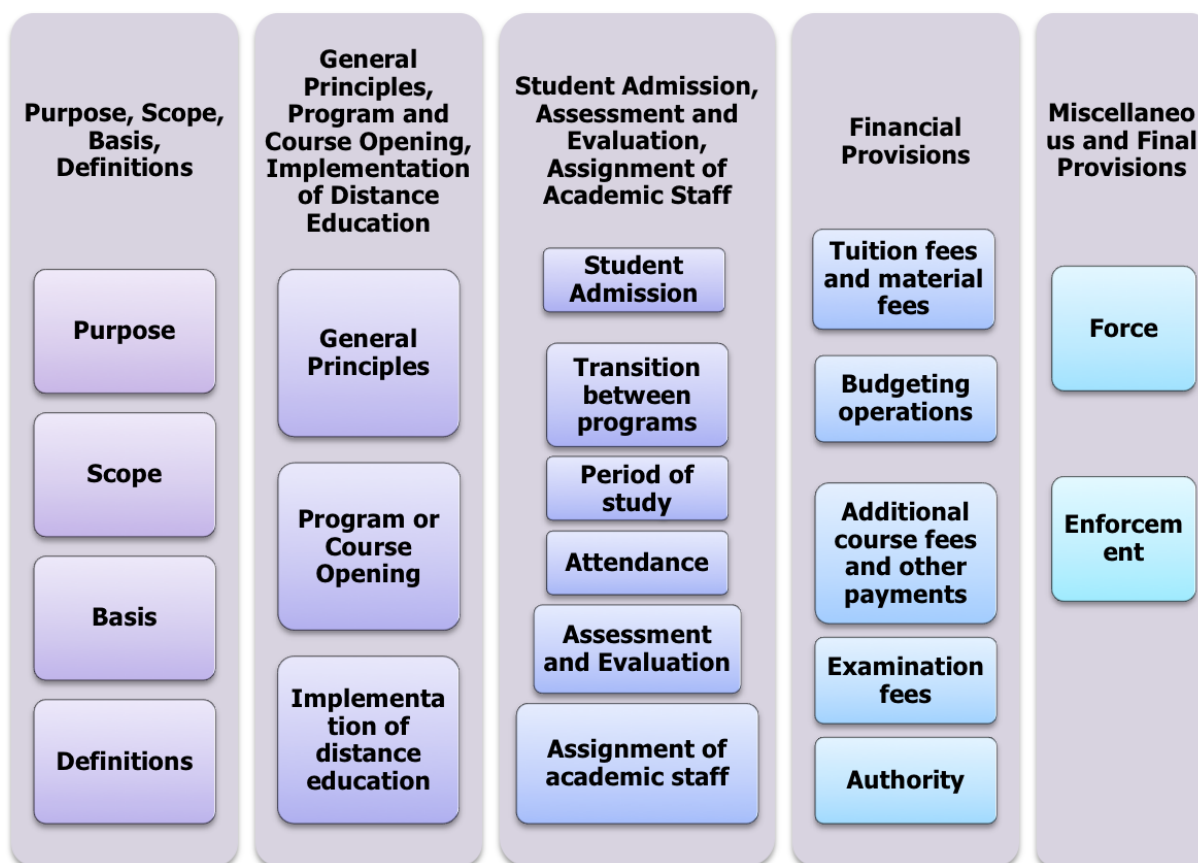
Purpose, Scope, Basis, Definitions

Purpose

Scope

Basis

Definitions

General Principles, Program and Course Opening, Implementation of Distance Education

General Principles

Program or Course Opening

Implementation of distance education

Student Admission, Assessment and Evaluation, Assignment of Academic Staff

Student Admission

Transition between programs

Period of study

Attendance

Assessment and Evaluation

Assignment of academic staff

Financial Provisions

Tuition fees and material fees

Budgeting operations

Additional course fees and other payments

Examination fees

Authority

Miscellaneous and Final Provisions

Force

Enforcement